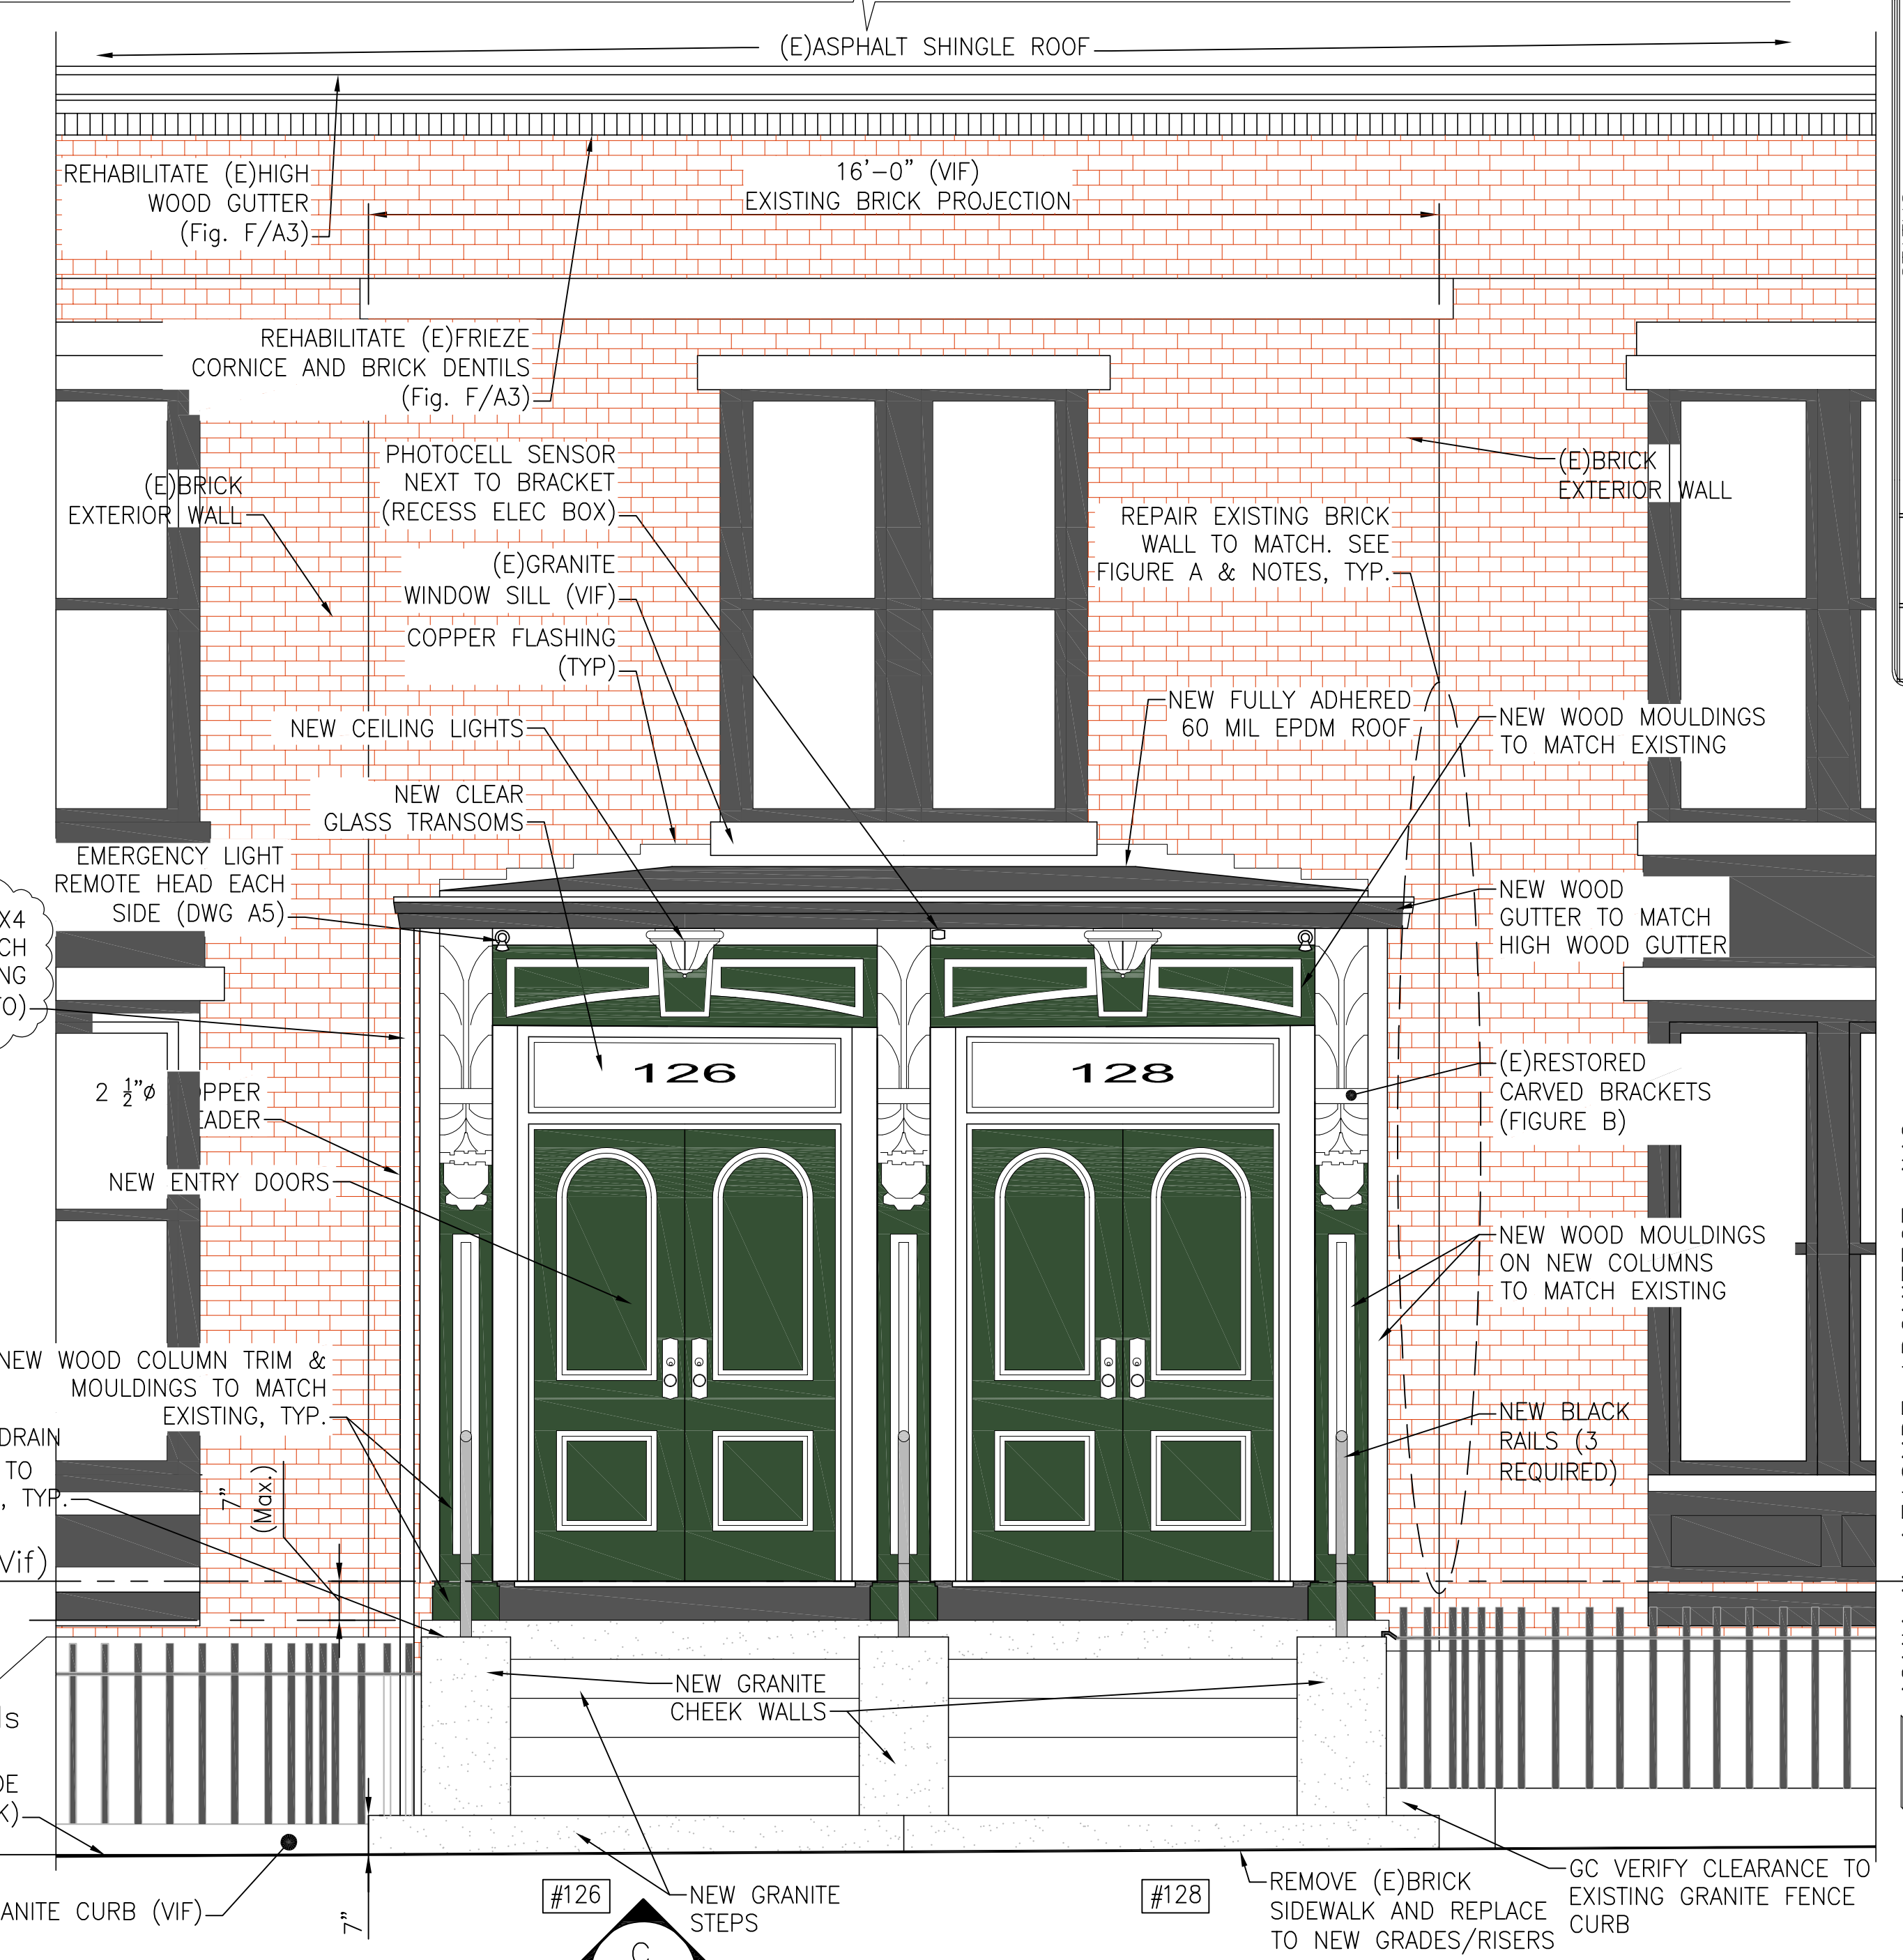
(E)ASPHALT SHINGLE ROOF

REHABILITATE (E)HIGH WOOD GUTTER (Fig. F/A3)

16'–0" (VIF)
EXISTING BRICK PROJECTION

REHABILITATE (E)FRIEZE CORNICE AND BRICK DENTILS (Fig. F/A3)

(E)BRICK EXTERIOR WALL

PHOTOCELL SENSOR NEXT TO BRACKET (RECESS ELEC BOX)

(E)GRANITE WINDOW SILL (VIF)

COPPER FLASHING (TYP)

NEW CEILING LIGHTS

NEW CLEAR GLASS TRANSOMS

REPAIR EXISTING BRICK WALL TO MATCH. SEE FIGURE A & NOTES, TYP.

(E)BRICK EXTERIOR WALL

NEW FULLY ADHERED 60 MIL EPDM ROOF

NEW WOOD MOULDINGS TO MATCH EXISTING

EMERGENCY LIGHT REMOTE HEAD EACH SIDE (DWG A5)

NEW WOOD GUTTER TO MATCH HIGH WOOD GUTTER

X4
CH
NG
O)

126

128

(E)RESTORED CARVED BRACKETS (FIGURE B)

2 $\frac{1}{2}$"ø
PPER
ADER

NEW ENTRY DOORS

NEW WOOD MOULDINGS ON NEW COLUMNS TO MATCH EXISTING

NEW WOOD COLUMN TRIM & MOULDINGS TO MATCH EXISTING, TYP.

NEW BLACK RAILS (3 REQUIRED)

DRAIN
TO
, TYP.

7"
(Max.)

Vif)

s

DE
K)

NEW GRANITE CHEEK WALLS

ANITE CURB (VIF)

7"

#126

NEW GRANITE STEPS

#128

REMOVE (E)BRICK SIDEWALK AND REPLACE TO NEW GRADES/RISERS

GC VERIFY CLEARANCE TO EXISTING GRANITE FENCE CURB

C